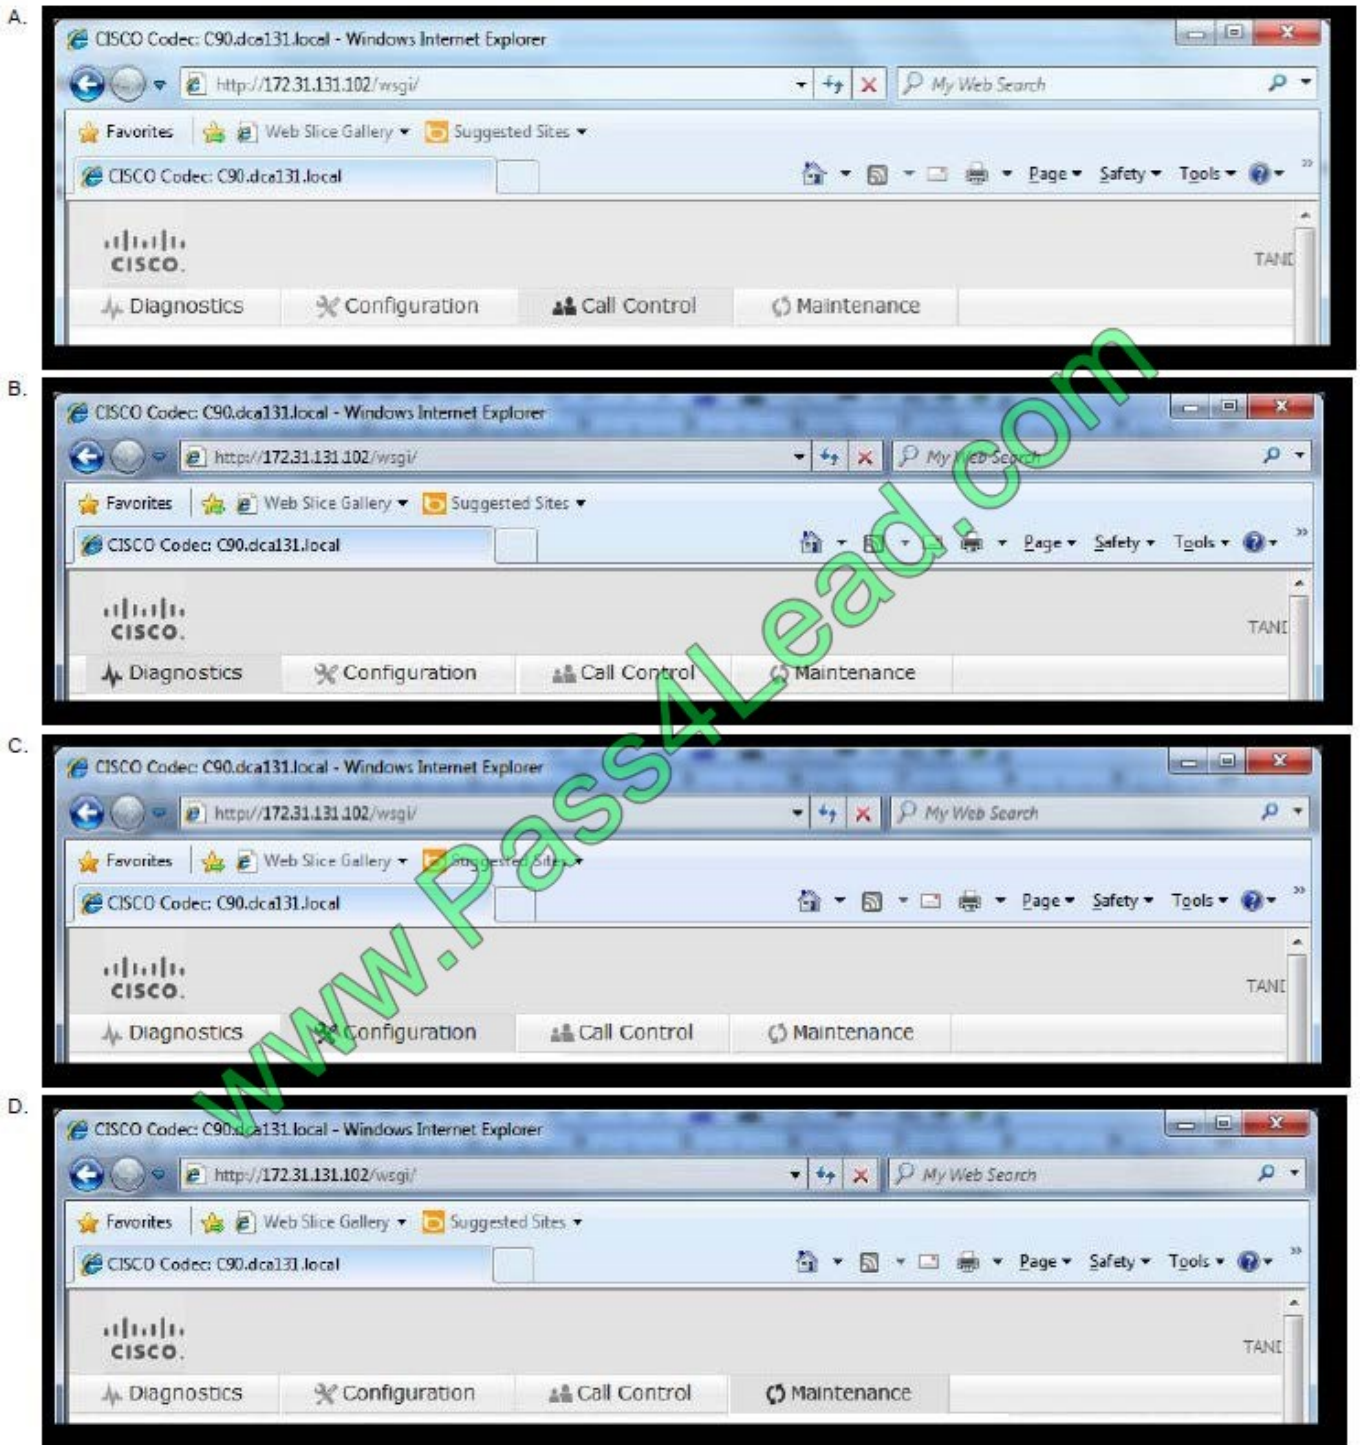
A.

CISCO Codec: C90.dca131.local - Windows Internet Explorer

http://172.31.131.102/wsgi/

My Web Search

Favorites

Web Slice Gallery

Suggested Sites

CISCO Codec: C90.dca131.local

Page Safety Tools

cisco

TANI

Diagnostics Configuration Call Control Maintenance

B.

CISCO Codec: C90.dca131.local - Windows Internet Explorer

http://172.31.131.102/wsgi/

My Web Search

Favorites

Web Slice Gallery

Suggested Sites

CISCO Codec: C90.dca131.local

Page Safety Tools

cisco

TANI

Diagnostics Configuration Call Control Maintenance

C.

CISCO Codec: C90.dca131.local - Windows Internet Explorer

http://172.31.131.102/wsgi/

My Web Search

Favorites

Web Slice Gallery

Suggested Sites

CISCO Codec: C90.dca131.local

Page Safety Tools

cisco

TANI

Diagnostics Configuration Call Control Maintenance

D.

CISCO Codec: C90.dca131.local - Windows Internet Explorer

http://172.31.131.102/wsgi/

My Web Search

Favorites

Web Slice Gallery

Suggested Sites

CISCO Codec: C90.dca131.local

Page Safety Tools

cisco

TANI

Diagnostics Configuration Call Control Maintenance

www.Pass4Lead.com